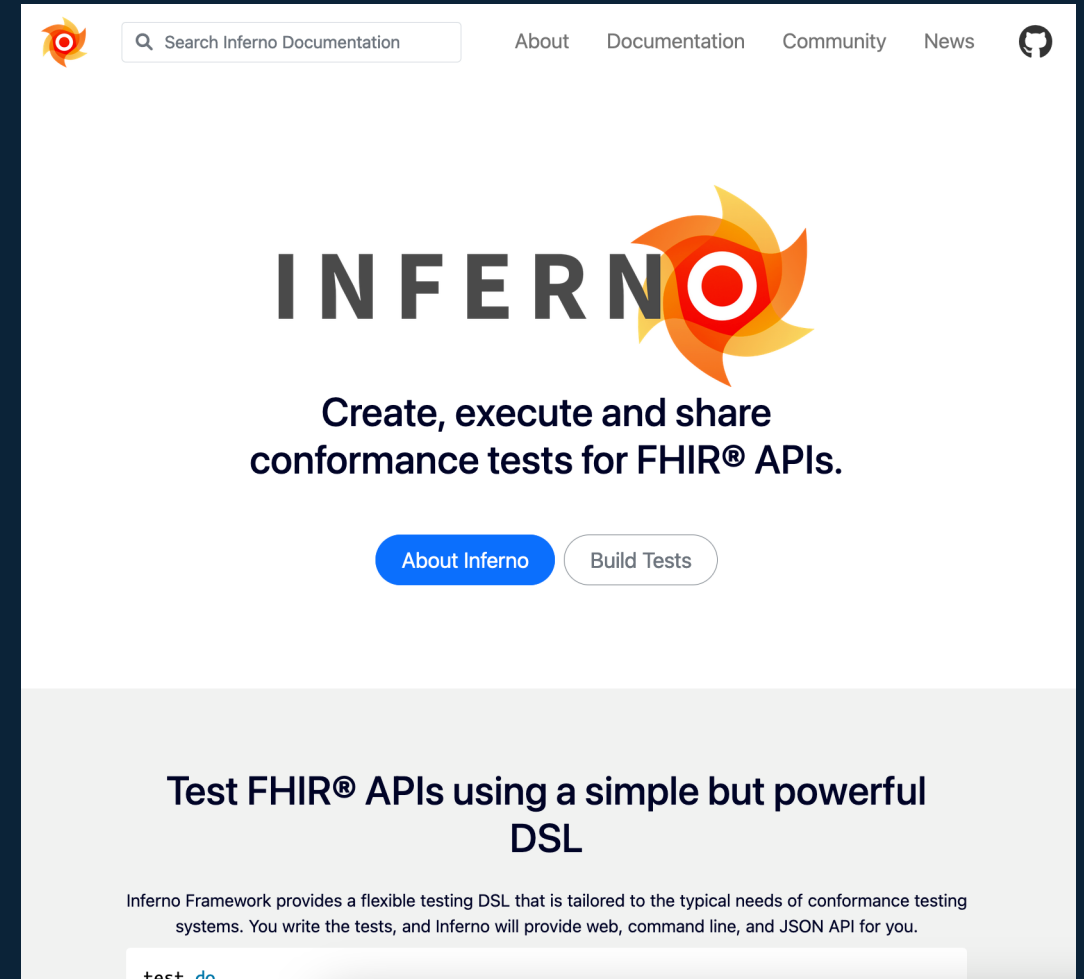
Search Inferno Documentation

About Documentation Community News

INFERNO

Create, execute and share conformance tests for FHIR® APIs.

About Inferno Build Tests

Test FHIR® APIs using a simple but powerful DSL

Inferno Framework provides a flexible testing DSL that is tailored to the typical needs of conformance testing systems. You write the tests, and Inferno will provide web, command line, and JSON API for you.

test do